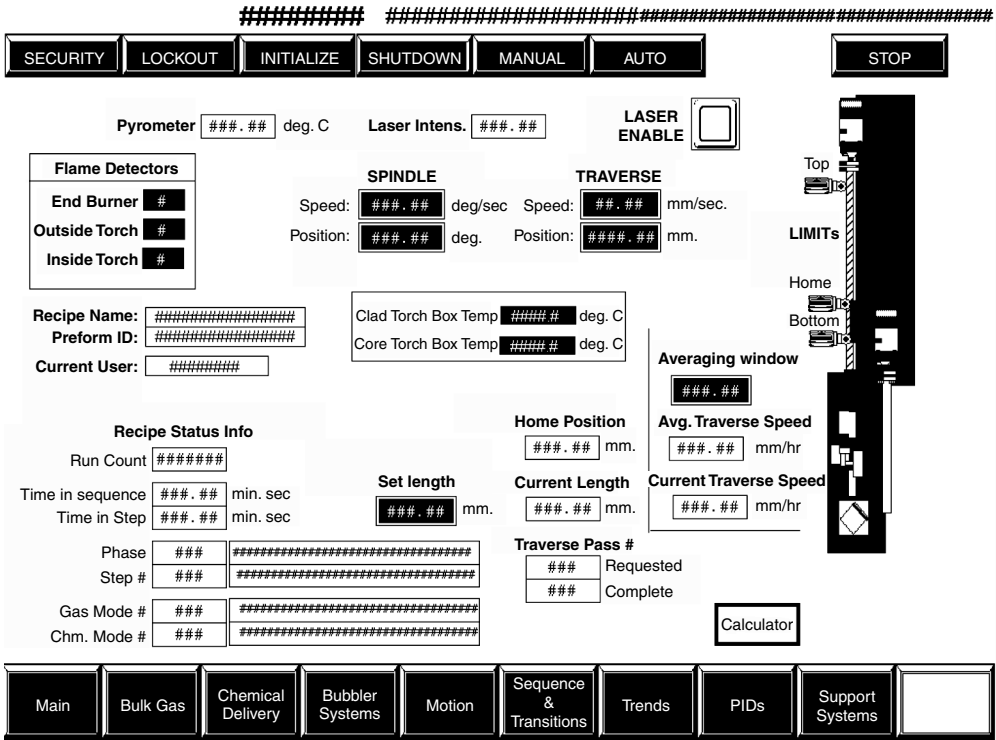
######### ##################################################

SECURITY LOCKOUT INITIALIZE SHUTDOWN MANUAL AUTO STOP

Pyrometer ###.## deg. C
Laser Intens. ###.##
LASER ENABLE

Flame Detectors
End Burner #
Outside Torch #
Inside Torch #

SPINDLE
Speed: ###.## deg/sec
Position: ###.## deg.

TRAVERSE
Speed: ##.## mm/sec.
Position: ####.## mm.

Top
LIMITs
Home
Bottom

Recipe Name: ################
Preform ID: ################
Current User: ########

Clad Torch Box Temp ####.# deg. C
Core Torch Box Temp ####.# deg. C

Averaging window
###.##

Recipe Status Info
Run Count #######
Time in sequence ###.## min. sec
Time in Step ###.## min. sec

Set length
###.## mm.

Home Position
###.## mm.

Current Length
###.## mm.

Avg. Traverse Speed
###.## mm/hr

Current Traverse Speed
###.## mm/hr

Phase ### ##############################
Step # ### ##############################

Traverse Pass #
### Requested
### Complete

Gas Mode # ### ##############################
Chm. Mode # ### ##############################

Calculator

Main Bulk Gas Chemical Delivery Bubbler Systems Motion Sequence & Transitions Trends PIDs Support Systems